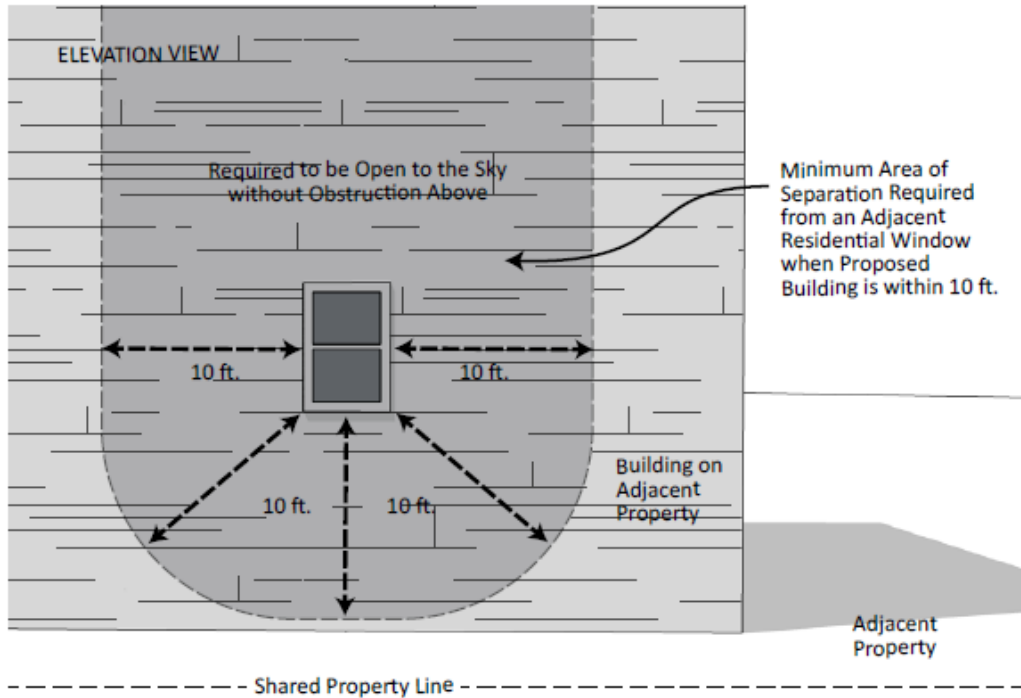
ELEVATION VIEW

Required to be Open to the Sky without Obstruction Above

Minimum Area of Separation Required from an Adjacent Residential Window when Proposed Building is within 10 ft.

10 ft.

10 ft.

10 ft.

10 ft.

Building on Adjacent Property

Adjacent Property

Shared Property Line